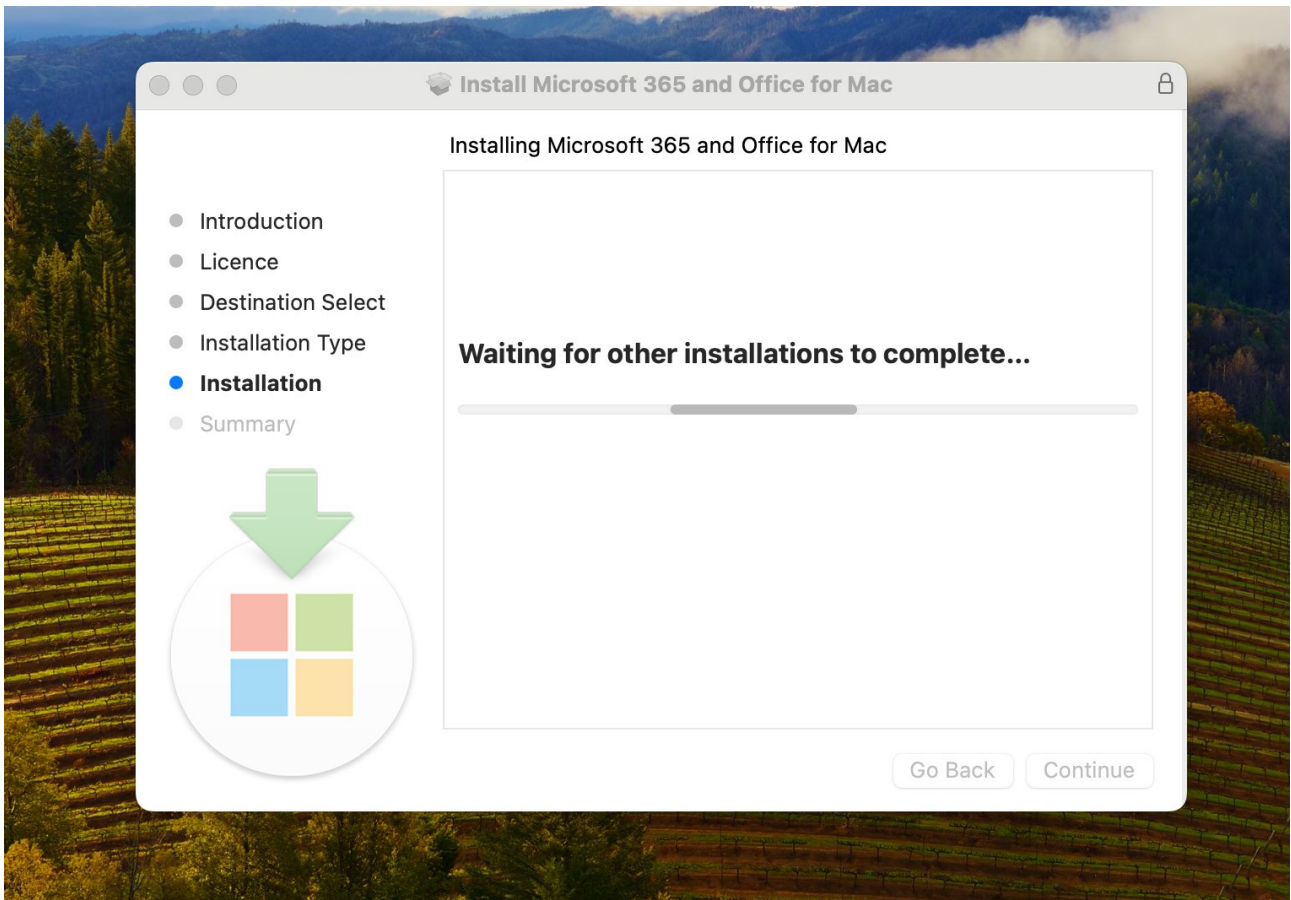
Install Microsoft 365 and Office for Mac

Installing Microsoft 365 and Office for Mac

Introduction
Licence
Destination Select
Installation Type
Installation
Summary

Waiting for other installations to complete...

Go Back
Continue